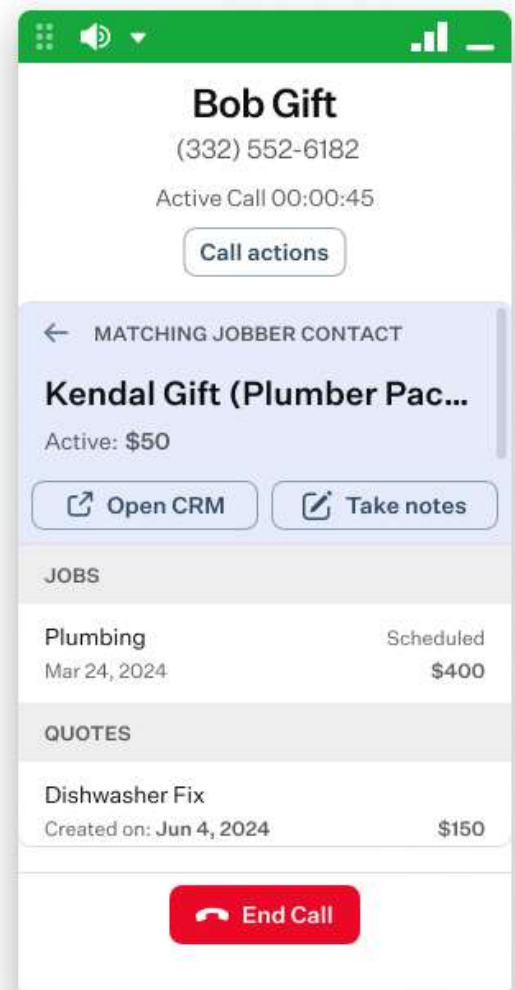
Bob Gift
(332) 552-6182
Active Call 00:00:45
Call actions

MATCHING JOBBER CONTACT
Kendal Gift (Plumber Pac...
Active: $50
Open CRM
Take notes

JOBS
Plumbing
Mar 24, 2024
Scheduled
$400

QUOTES
Dishwasher Fix
Created on: Jun 4, 2024
$150

End Call